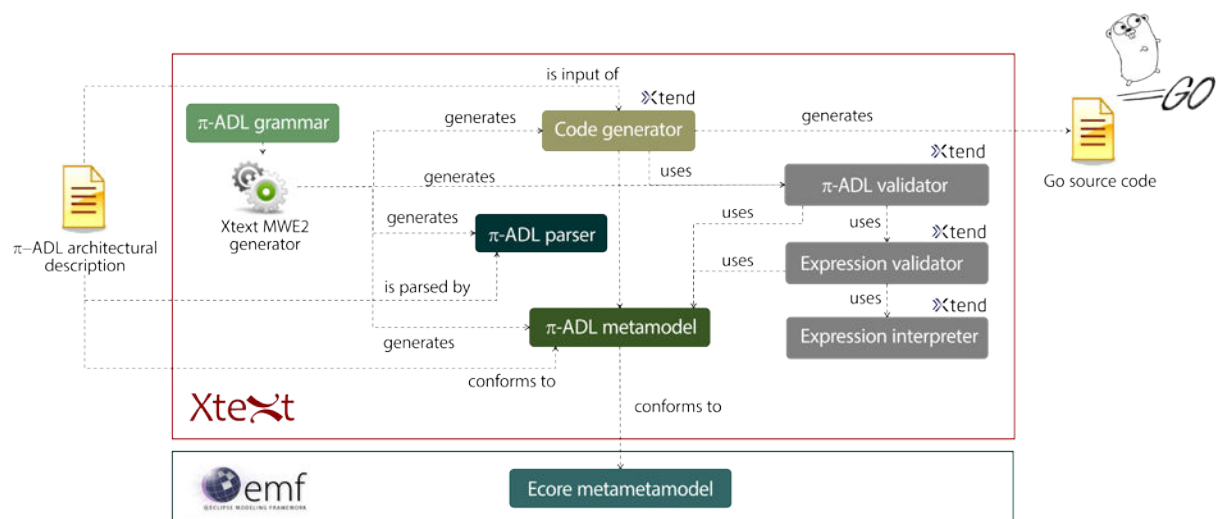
is input of

Xtend

π-ADL grammar

generates

Code generator

generates

GO

Go source code

Xtend

generates

uses

π-ADL validator

Xtext MWE2 generator

generates

π-ADL parser

uses

uses

Xtend

π–ADL architectural description

uses

Expression validator

is parsed by

uses

Xtend

π-ADL metamodel

Expression interpreter

generates

conforms to

Xtext

conforms to

emf

ECLIPSE MODELING FRAMEWORK

Ecore metametamodel